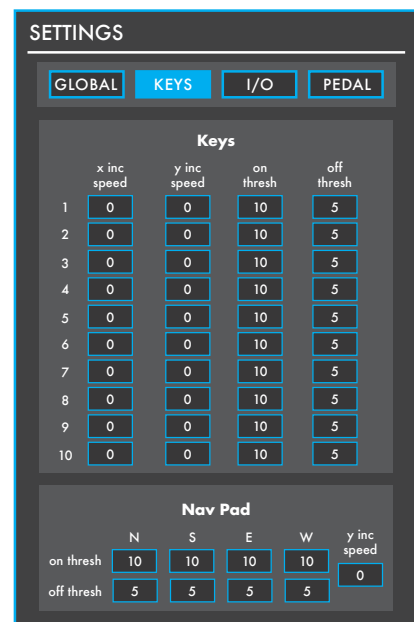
SETTINGS

GLOBAL KEYS I/O PEDAL

Keys

|  | x inc speed | y inc speed | on thresh | off thresh |
|---|---|---|---|---|
| 1 | 0 | 0 | 10 | 5 |
| 2 | 0 | 0 | 10 | 5 |
| 3 | 0 | 0 | 10 | 5 |
| 4 | 0 | 0 | 10 | 5 |
| 5 | 0 | 0 | 10 | 5 |
| 6 | 0 | 0 | 10 | 5 |
| 7 | 0 | 0 | 10 | 5 |
| 8 | 0 | 0 | 10 | 5 |
| 9 | 0 | 0 | 10 | 5 |
| 10 | 0 | 0 | 10 | 5 |

Nav Pad

|  | N | S | E | W |
|---|---|---|---|---|
| on thresh | 10 | 10 | 10 | 10 |
| off thresh | 5 | 5 | 5 | 5 |

y inc speed
0